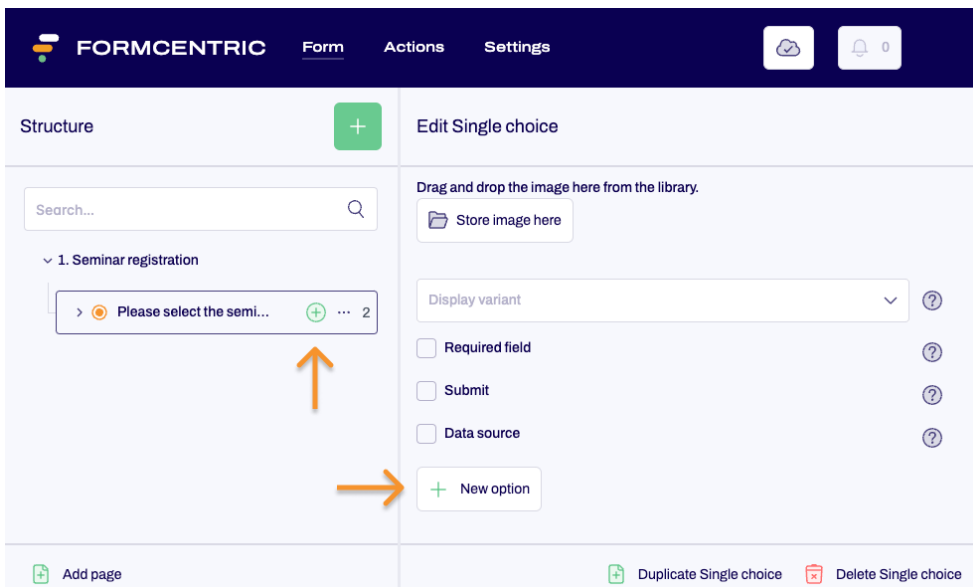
FORMCENTRIC Form Actions Settings

0

Structure

+

Edit Single choice

Search...

1. Seminar registration

Please select the semi... ··· 2

Drag and drop the image here from the library.

Store image here

Display variant

Required field

Submit

Data source

New option

Add page

Duplicate Single choice

Delete Single choice